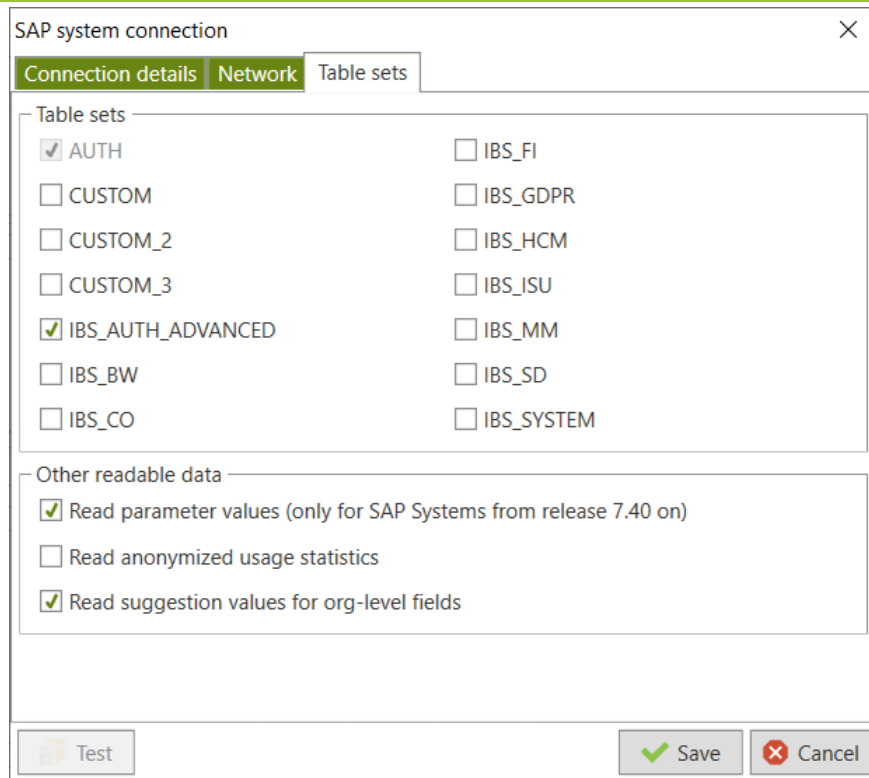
SAP system connection

Connection details | Network | Table sets

Table sets

AUTH
CUSTOM
CUSTOM_2
CUSTOM_3
IBS_AUTH_ADVANCED
IBS_BW
IBS_CO

IBS_FI
IBS_GDPR
IBS_HCM
IBS_ISU
IBS_MM
IBS_SD
IBS_SYSTEM

Other readable data

Read parameter values (only for SAP Systems from release 7.40 on)
Read anonymized usage statistics
Read suggestion values for org-level fields

Test
Save
Cancel